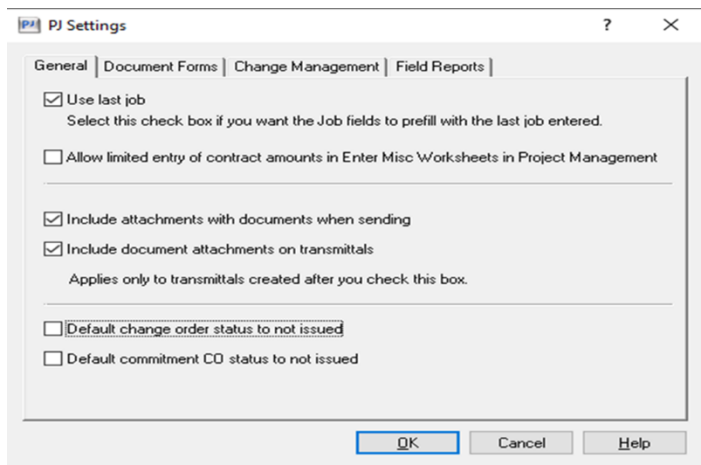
PJ PJ Settings ? ×

General | Document Forms | Change Management | Field Reports

☑ Use last job
Select this check box if you want the Job fields to prefill with the last job entered.

☐ Allow limited entry of contract amounts in Enter Misc Worksheets in Project Management

☑ Include attachments with documents when sending

☑ Include document attachments on transmittals
Applies only to transmittals created after you check this box.

☐ Default change order status to not issued

☐ Default commitment CO status to not issued

OK Cancel Help